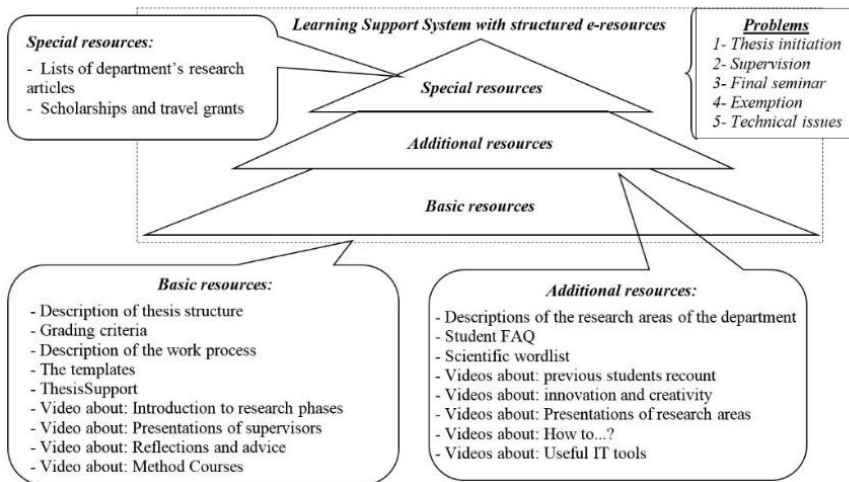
Learning Support System with structured e-resources

Special resources:
- Lists of department's research articles
- Scholarships and travel grants

Problems
1- Thesis initiation
2- Supervision
3- Final seminar
4- Exemption
5- Technical issues

Special resources

Additional resources

Basic resources

Basic resources:
- Description of thesis structure
- Grading criteria
- Description of the work process
- The templates
- ThesisSupport
- Video about: Introduction to research phases
- Video about: Presentations of supervisors
- Video about: Reflections and advice
- Video about: Method Courses

Additional resources:
- Descriptions of the research areas of the department
- Student FAQ
- Scientific wordlist
- Videos about: previous students recount
- Videos about: innovation and creativity
- Videos about: Presentations of research areas
- Videos about: How to...?
- Videos about: Useful IT tools